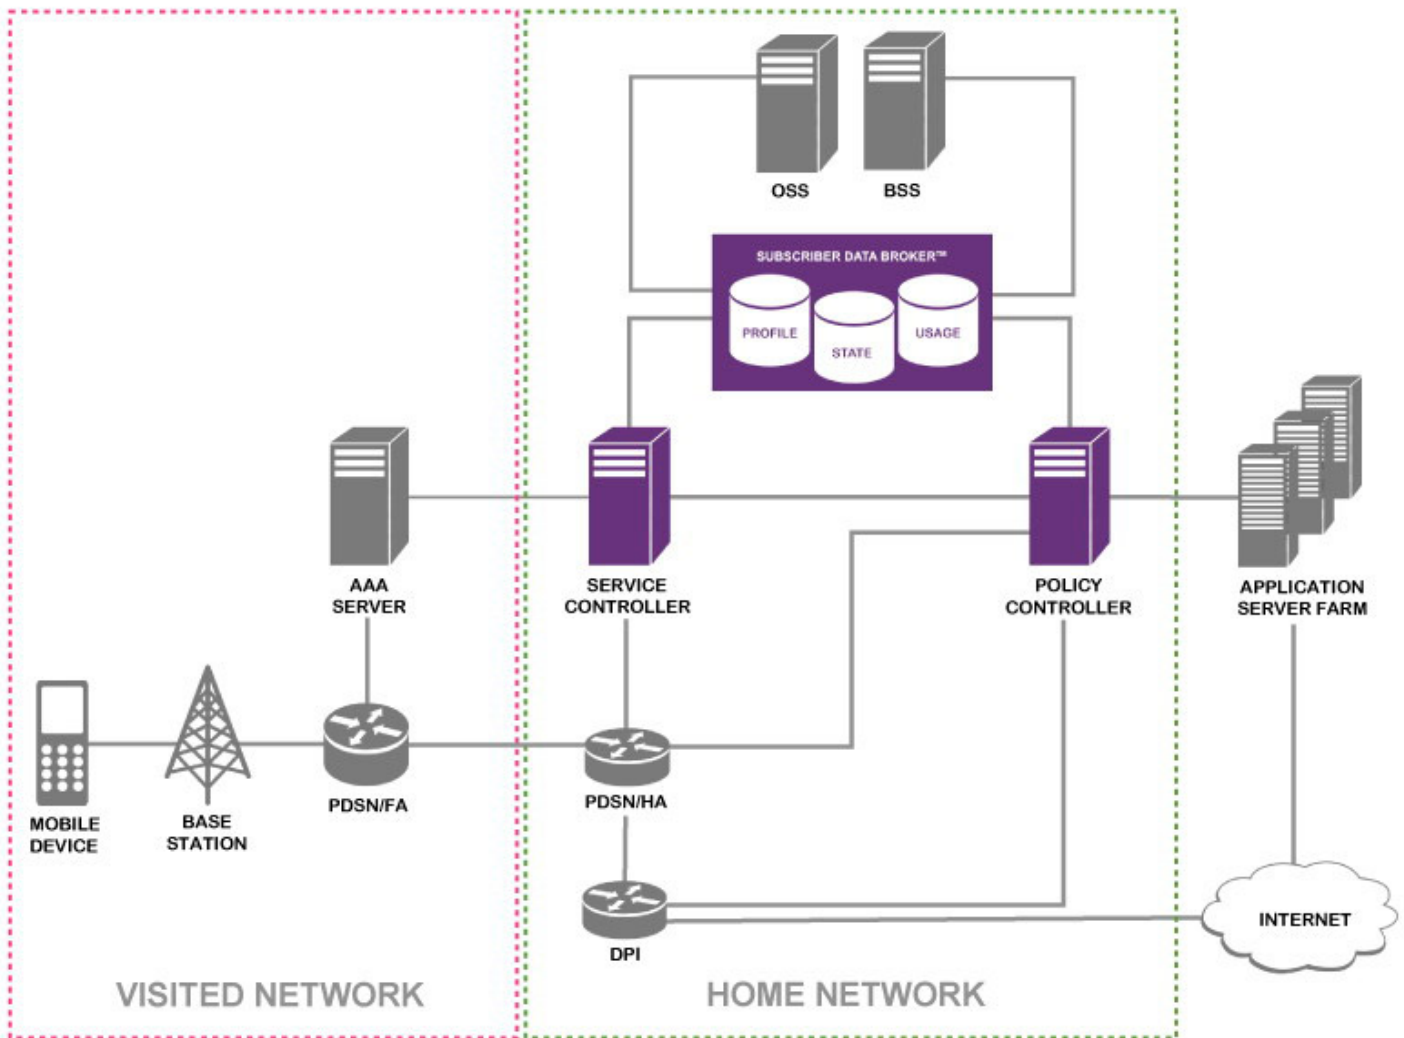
OSS
BSS
SUBSCRIBER DATA BROKER™
PROFILE
STATE
USAGE
AAA SERVER
SERVICE CONTROLLER
POLICY CONTROLLER
APPLICATION SERVER FARM
MOBILE DEVICE
BASE STATION
PDSN/FA
PDSN/HA
DPI
INTERNET
VISITED NETWORK
HOME NETWORK